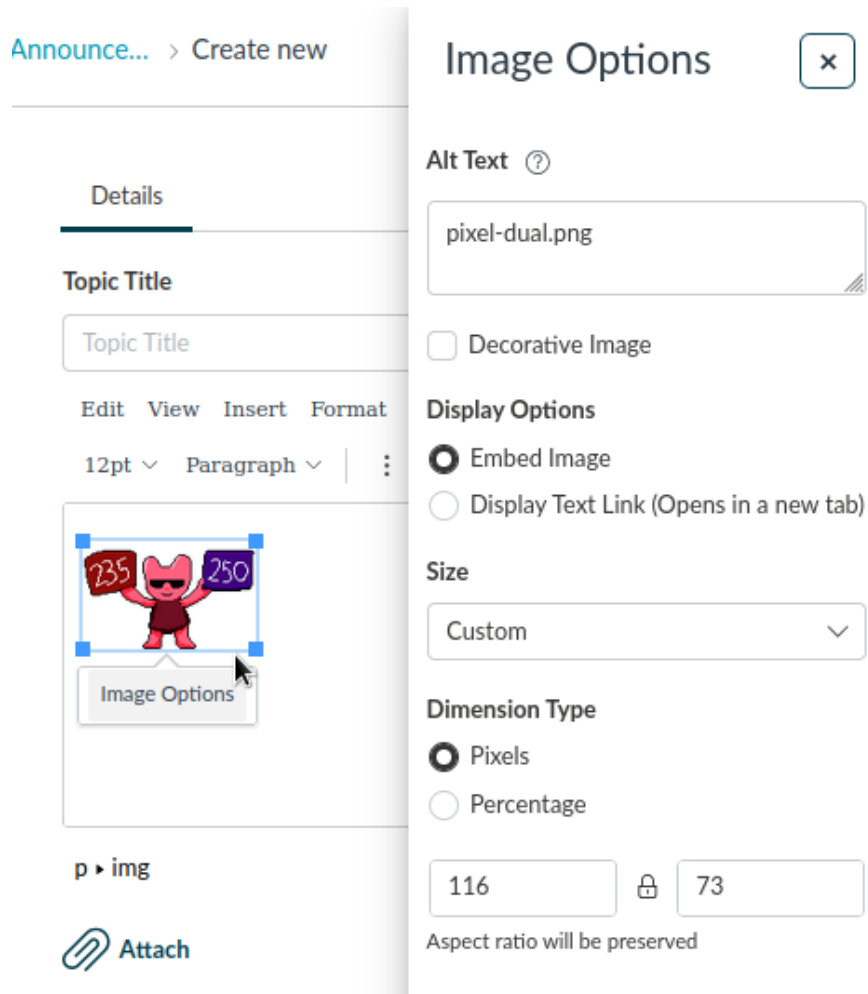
Announce... > Create new

Details

Topic Title

Topic Title

Edit View Insert Format

12pt Paragraph

235 250

Image Options

p ▸ img

Attach

Image Options ×

Alt Text ⓘ

pixel-dual.png

Decorative Image

Display Options

Embed Image

Display Text Link (Opens in a new tab)

Size

Custom

Dimension Type

Pixels

Percentage

116 73

Aspect ratio will be preserved